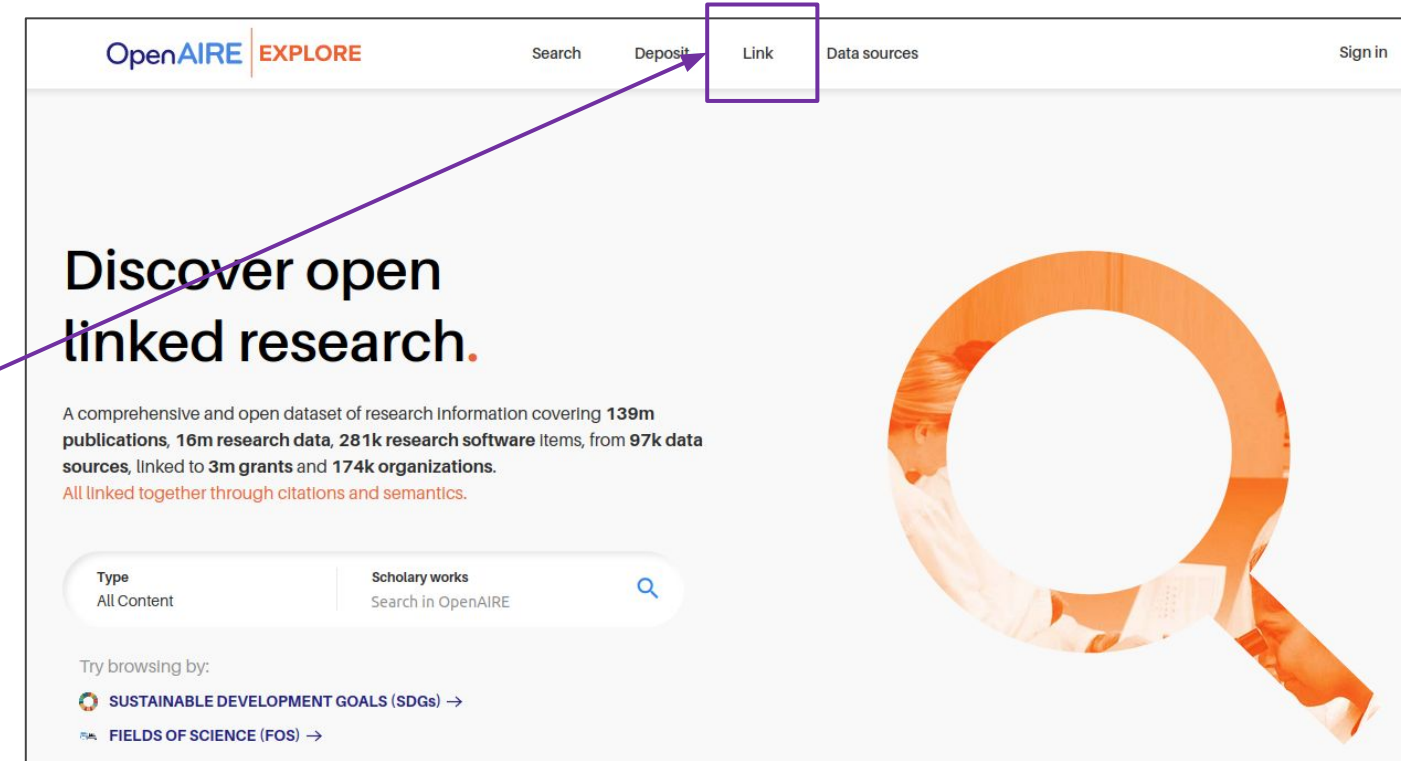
OpenAIRE EXPLORE

Search Deposit Link Data sources Sign in

Discover open linked research.

A comprehensive and open dataset of research information covering **139m publications**, **16m research data**, **281k research software** items, from **97k data sources**, linked to **3m grants** and **174k organizations.**
All linked together through citations and semantics.

Type
All Content

Scholary works
Search in OpenAIRE

Try browsing by:

SUSTAINABLE DEVELOPMENT GOALS (SDGs) →

FIELDS OF SCIENCE (FOS) →